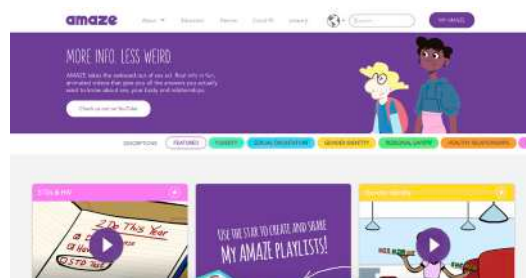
amaze

About ▾ Educators Parents Covid-19 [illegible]

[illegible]

MY AMAZE

MORE INFO. LESS WEIRD

AMAZE takes the awkward out of sex ed. Real info in fun, animated videos that give you all the answers you actually want to know about sex, your body and relationships.

Check us out on YouTube

DESCRIPTIONS FEATURED PUBERTY SEXUAL ORIENTATION GENDER IDENTITY PERSONAL SAFETY HEALTHY RELATIONSHIPS

STDs & HIV

2 Do This Year

STD Test

How

USE THE STAR TO CREATE AND SHARE MY AMAZE PLAYLISTS!

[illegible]